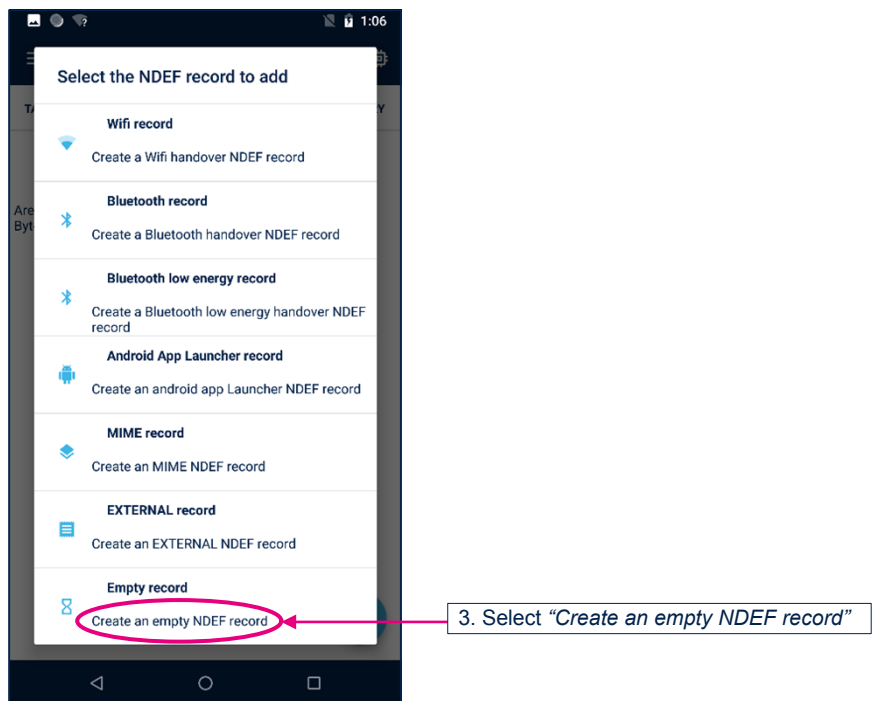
1:06

Select the NDEF record to add

Wifi record

Create a Wifi handover NDEF record

Bluetooth record

Create a Bluetooth handover NDEF record

Bluetooth low energy record

Create a Bluetooth low energy handover NDEF record

Android App Launcher record

Create an android app Launcher NDEF record

MIME record

Create an MIME NDEF record

EXTERNAL record

Create an EXTERNAL NDEF record

Empty record

Create an empty NDEF record

3. Select *“Create an empty NDEF record”*